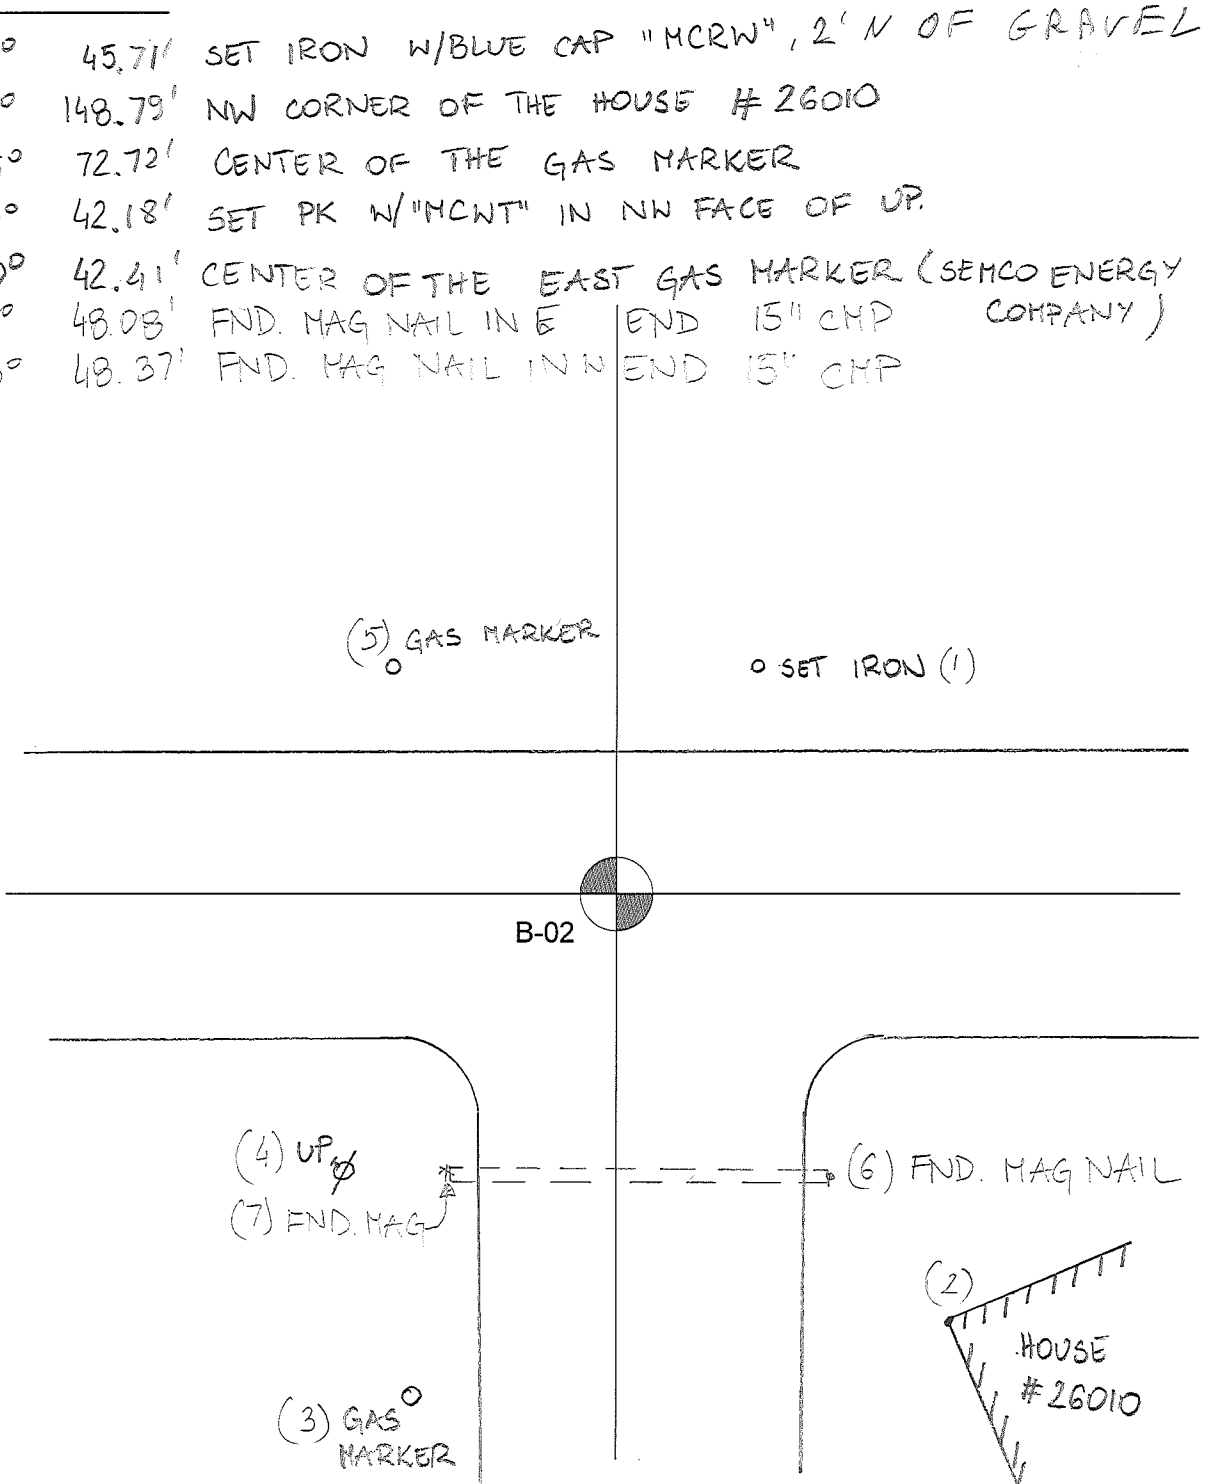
45.71' SET IRON W/BLUE CAP "MCRW", 2' N OF GRAVEL
148.79' NW CORNER OF THE HOUSE #26010
72.72' CENTER OF THE GAS MARKER
42.18' SET PK W/"MCWT" IN NW FACE OF UP.
42.41' CENTER OF THE EAST GAS MARKER (SEMCO ENERGY COMPANY)
48.08' FND. MAG NAIL IN E END 15" CMP
48.37' FND. MAG NAIL IN W END 15" CMP

(5) GAS MARKER
SET IRON (1)

B-02

(4) UP
(7) FND. MAG
(6) FND. MAG NAIL

(2)
HOUSE #26010

(3) GAS MARKER